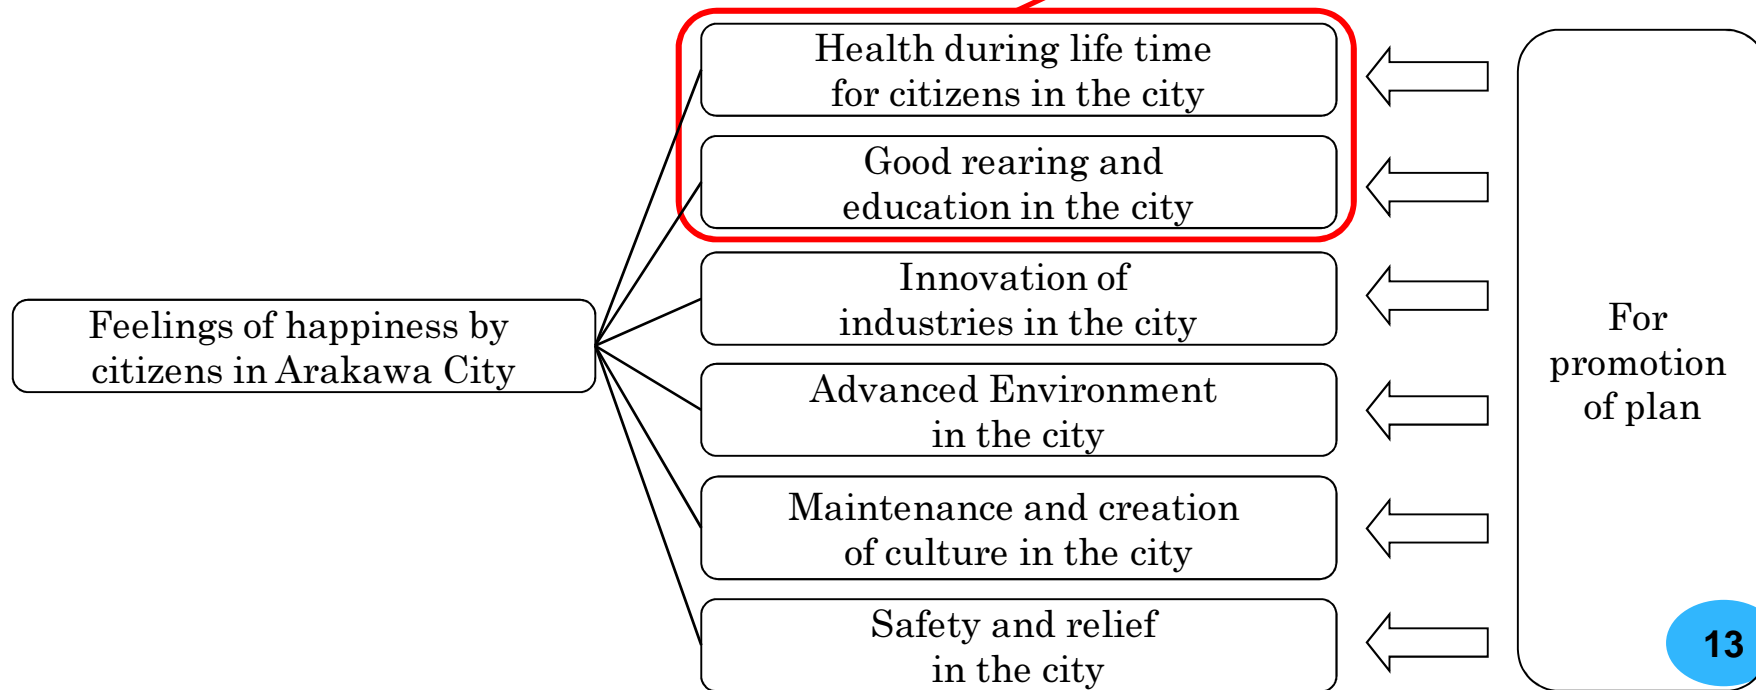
Feelings of happiness by citizens in Arakawa City

Health during life time for citizens in the city

Good rearing and education in the city

Innovation of industries in the city

Advanced Environment in the city

Maintenance and creation of culture in the city

Safety and relief in the city

For promotion of plan

13